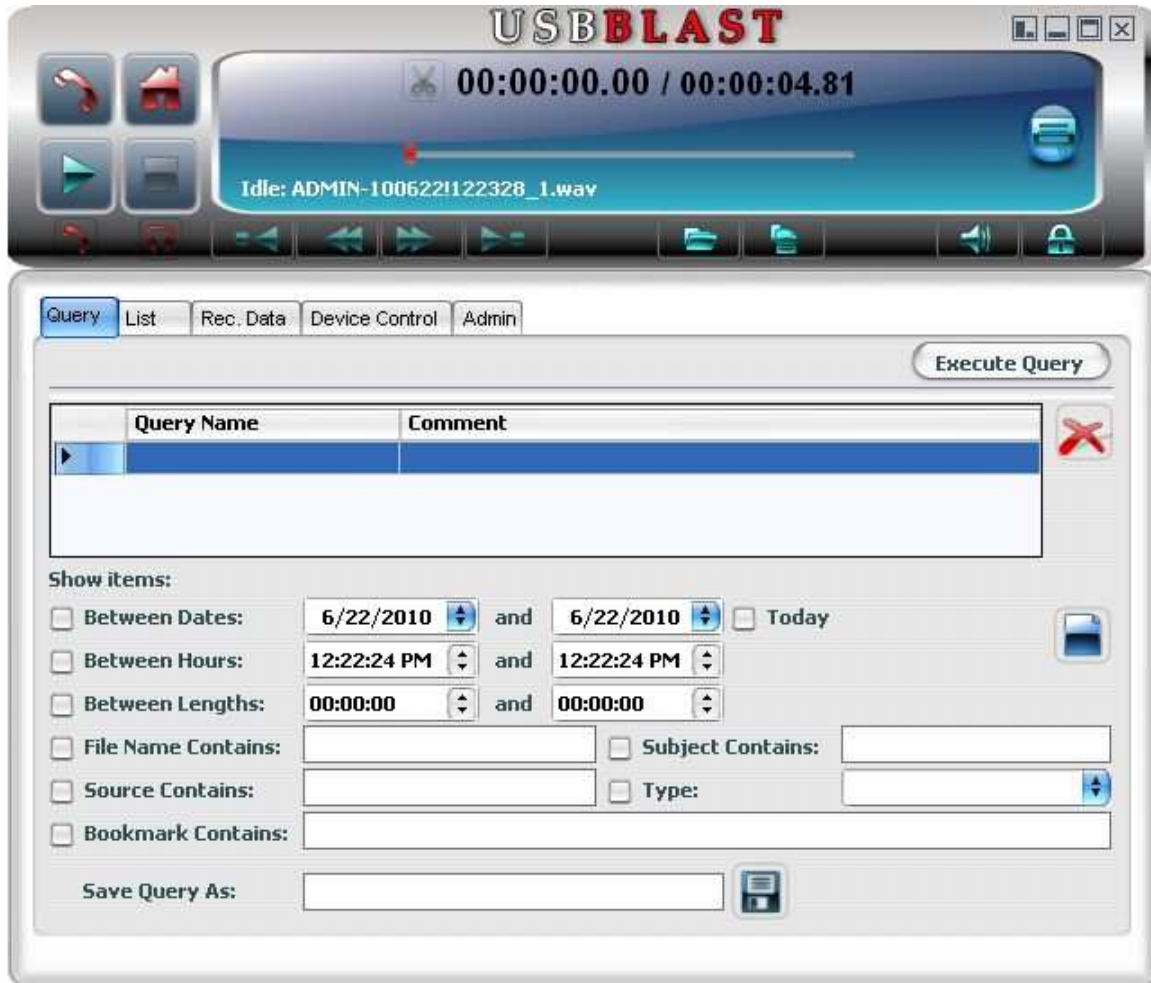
USBBLAST

00:00:00.00 / 00:00:04.81

Idle: ADMIN-100622!122328_1.wav

Query | List | Rec. Data | Device Control | Admin

Execute Query

| Query Name | Comment |
|---|---|
| | |

Show items:

Between Dates: 6/22/2010 and 6/22/2010 Today

Between Hours: 12:22:24 PM and 12:22:24 PM

Between Lengths: 00:00:00 and 00:00:00

File Name Contains:

Subject Contains:

Source Contains:

Type:

Bookmark Contains:

Save Query As: